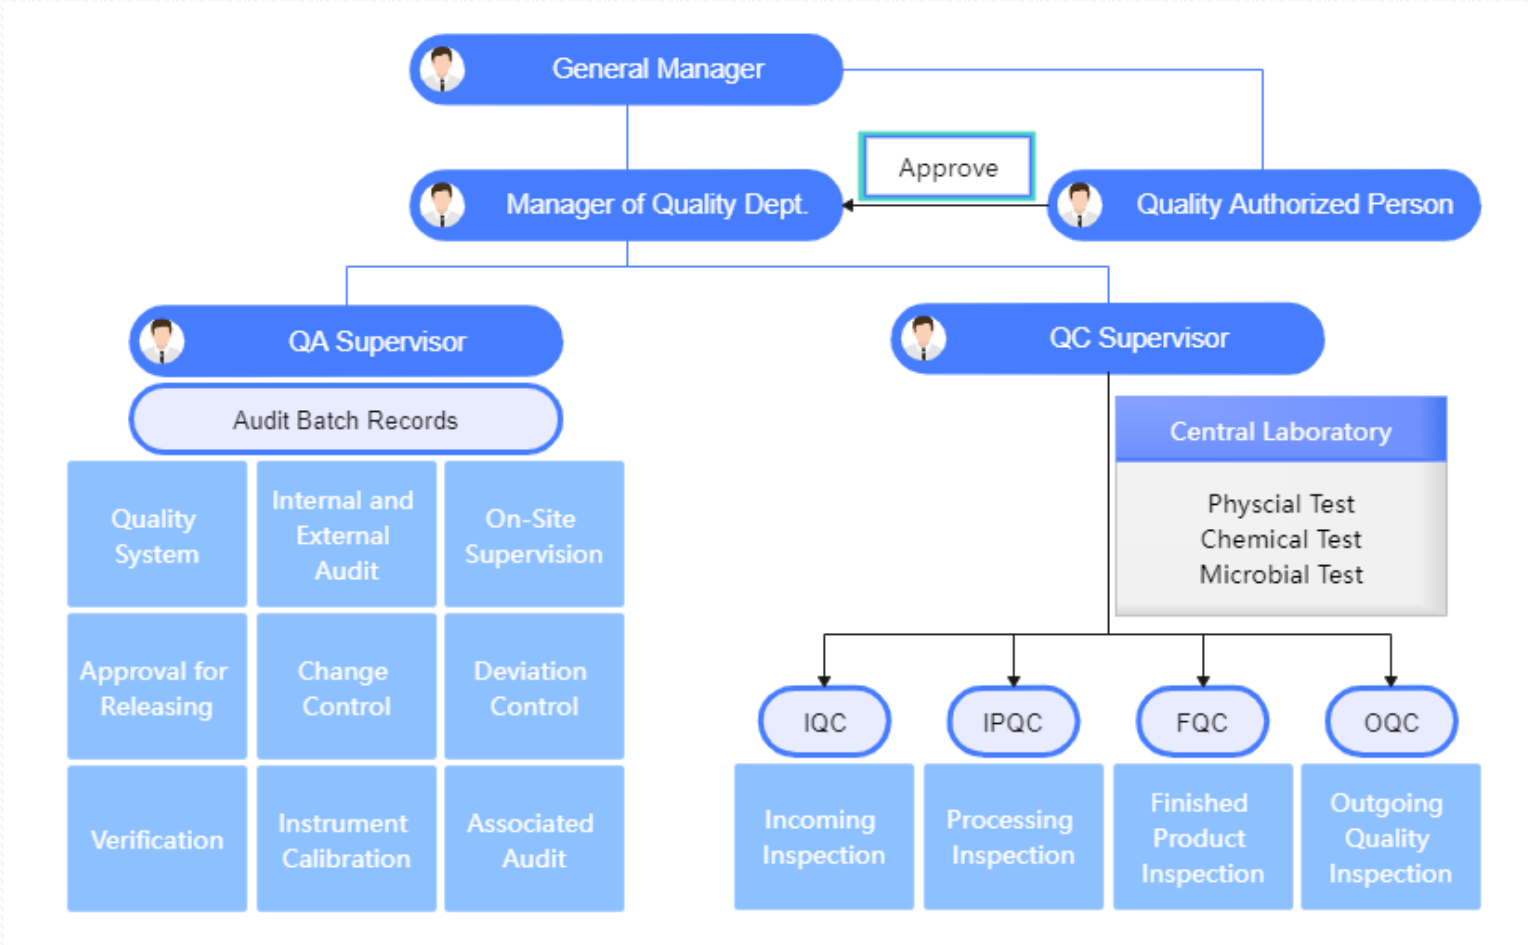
General Manager

Approve

Manager of Quality Dept.

Quality Authorized Person

QA Supervisor

Audit Batch Records

Quality System

Internal and External Audit

On-Site Supervision

Approval for Releasing

Change Control

Deviation Control

Verification

Instrument Calibration

Associated Audit

QC Supervisor

Central Laboratory

Physcial Test
Chemical Test
Microbial Test

IQC

IPQC

FQC

OQC

Incoming Inspection

Processing Inspection

Finished Product Inspection

Outgoing Quality Inspection